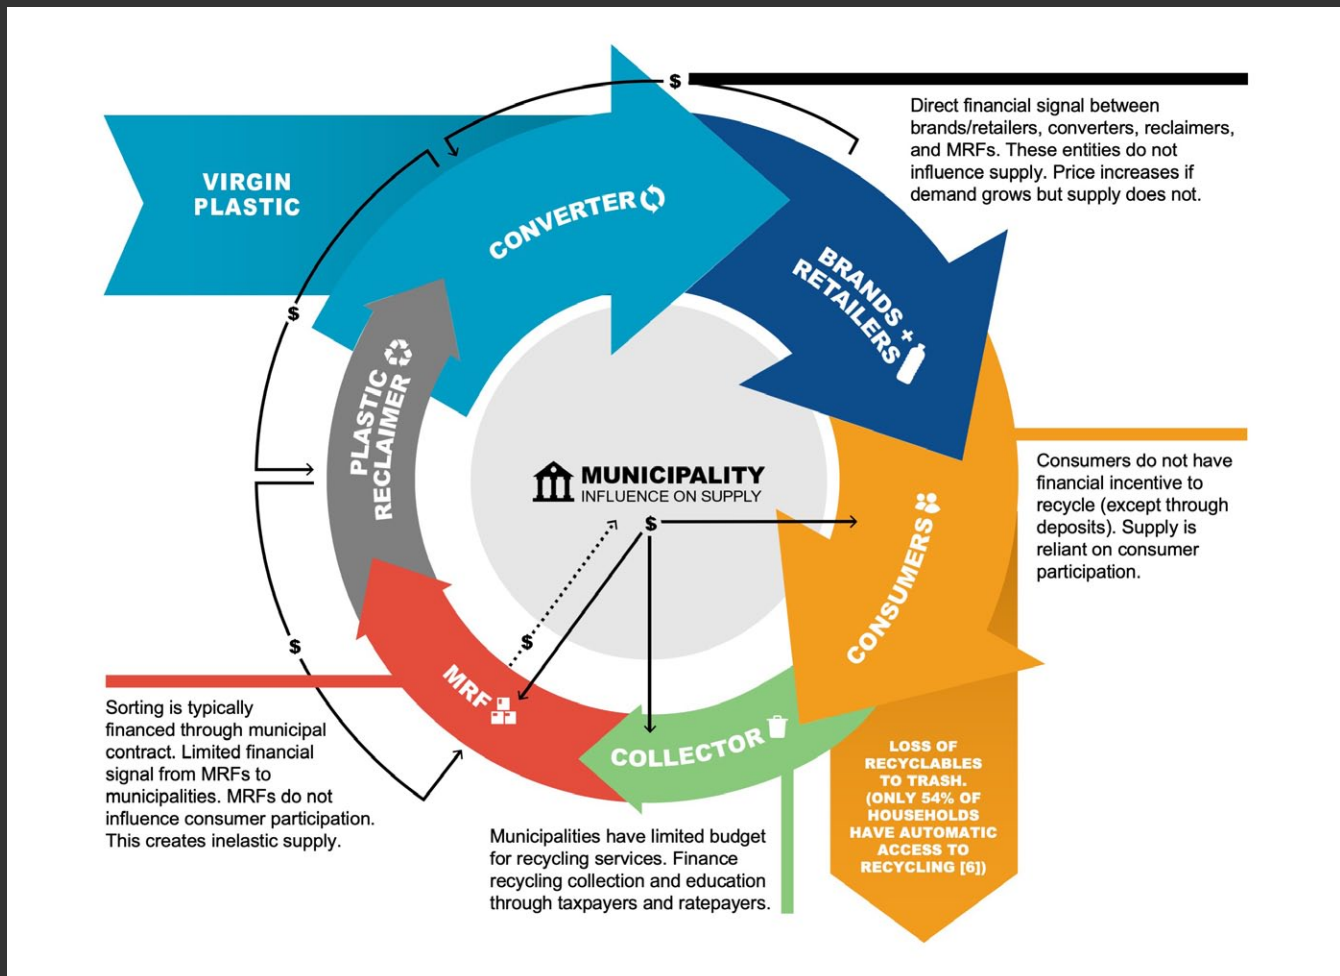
VIRGIN PLASTIC

CONVERTER

BRANDS + RETAILERS

Direct financial signal between brands/retailers, converters, reclaimers, and MRFs. These entities do not influence supply. Price increases if demand grows but supply does not.

PLASTIC RECLAIMER

MUNICIPALITY
INFLUENCE ON SUPPLY

CONSUMERS

Consumers do not have financial incentive to recycle (except through deposits). Supply is reliant on consumer participation.

$

$

$

$

$

MRF

COLLECTOR

Sorting is typically financed through municipal contract. Limited financial signal from MRFs to municipalities. MRFs do not influence consumer participation. This creates inelastic supply.

Municipalities have limited budget for recycling services. Finance recycling collection and education through taxpayers and ratepayers.

LOSS OF RECYCLABLES TO TRASH. (ONLY 54% OF HOUSEHOLDS HAVE AUTOMATIC ACCESS TO RECYCLING [6])